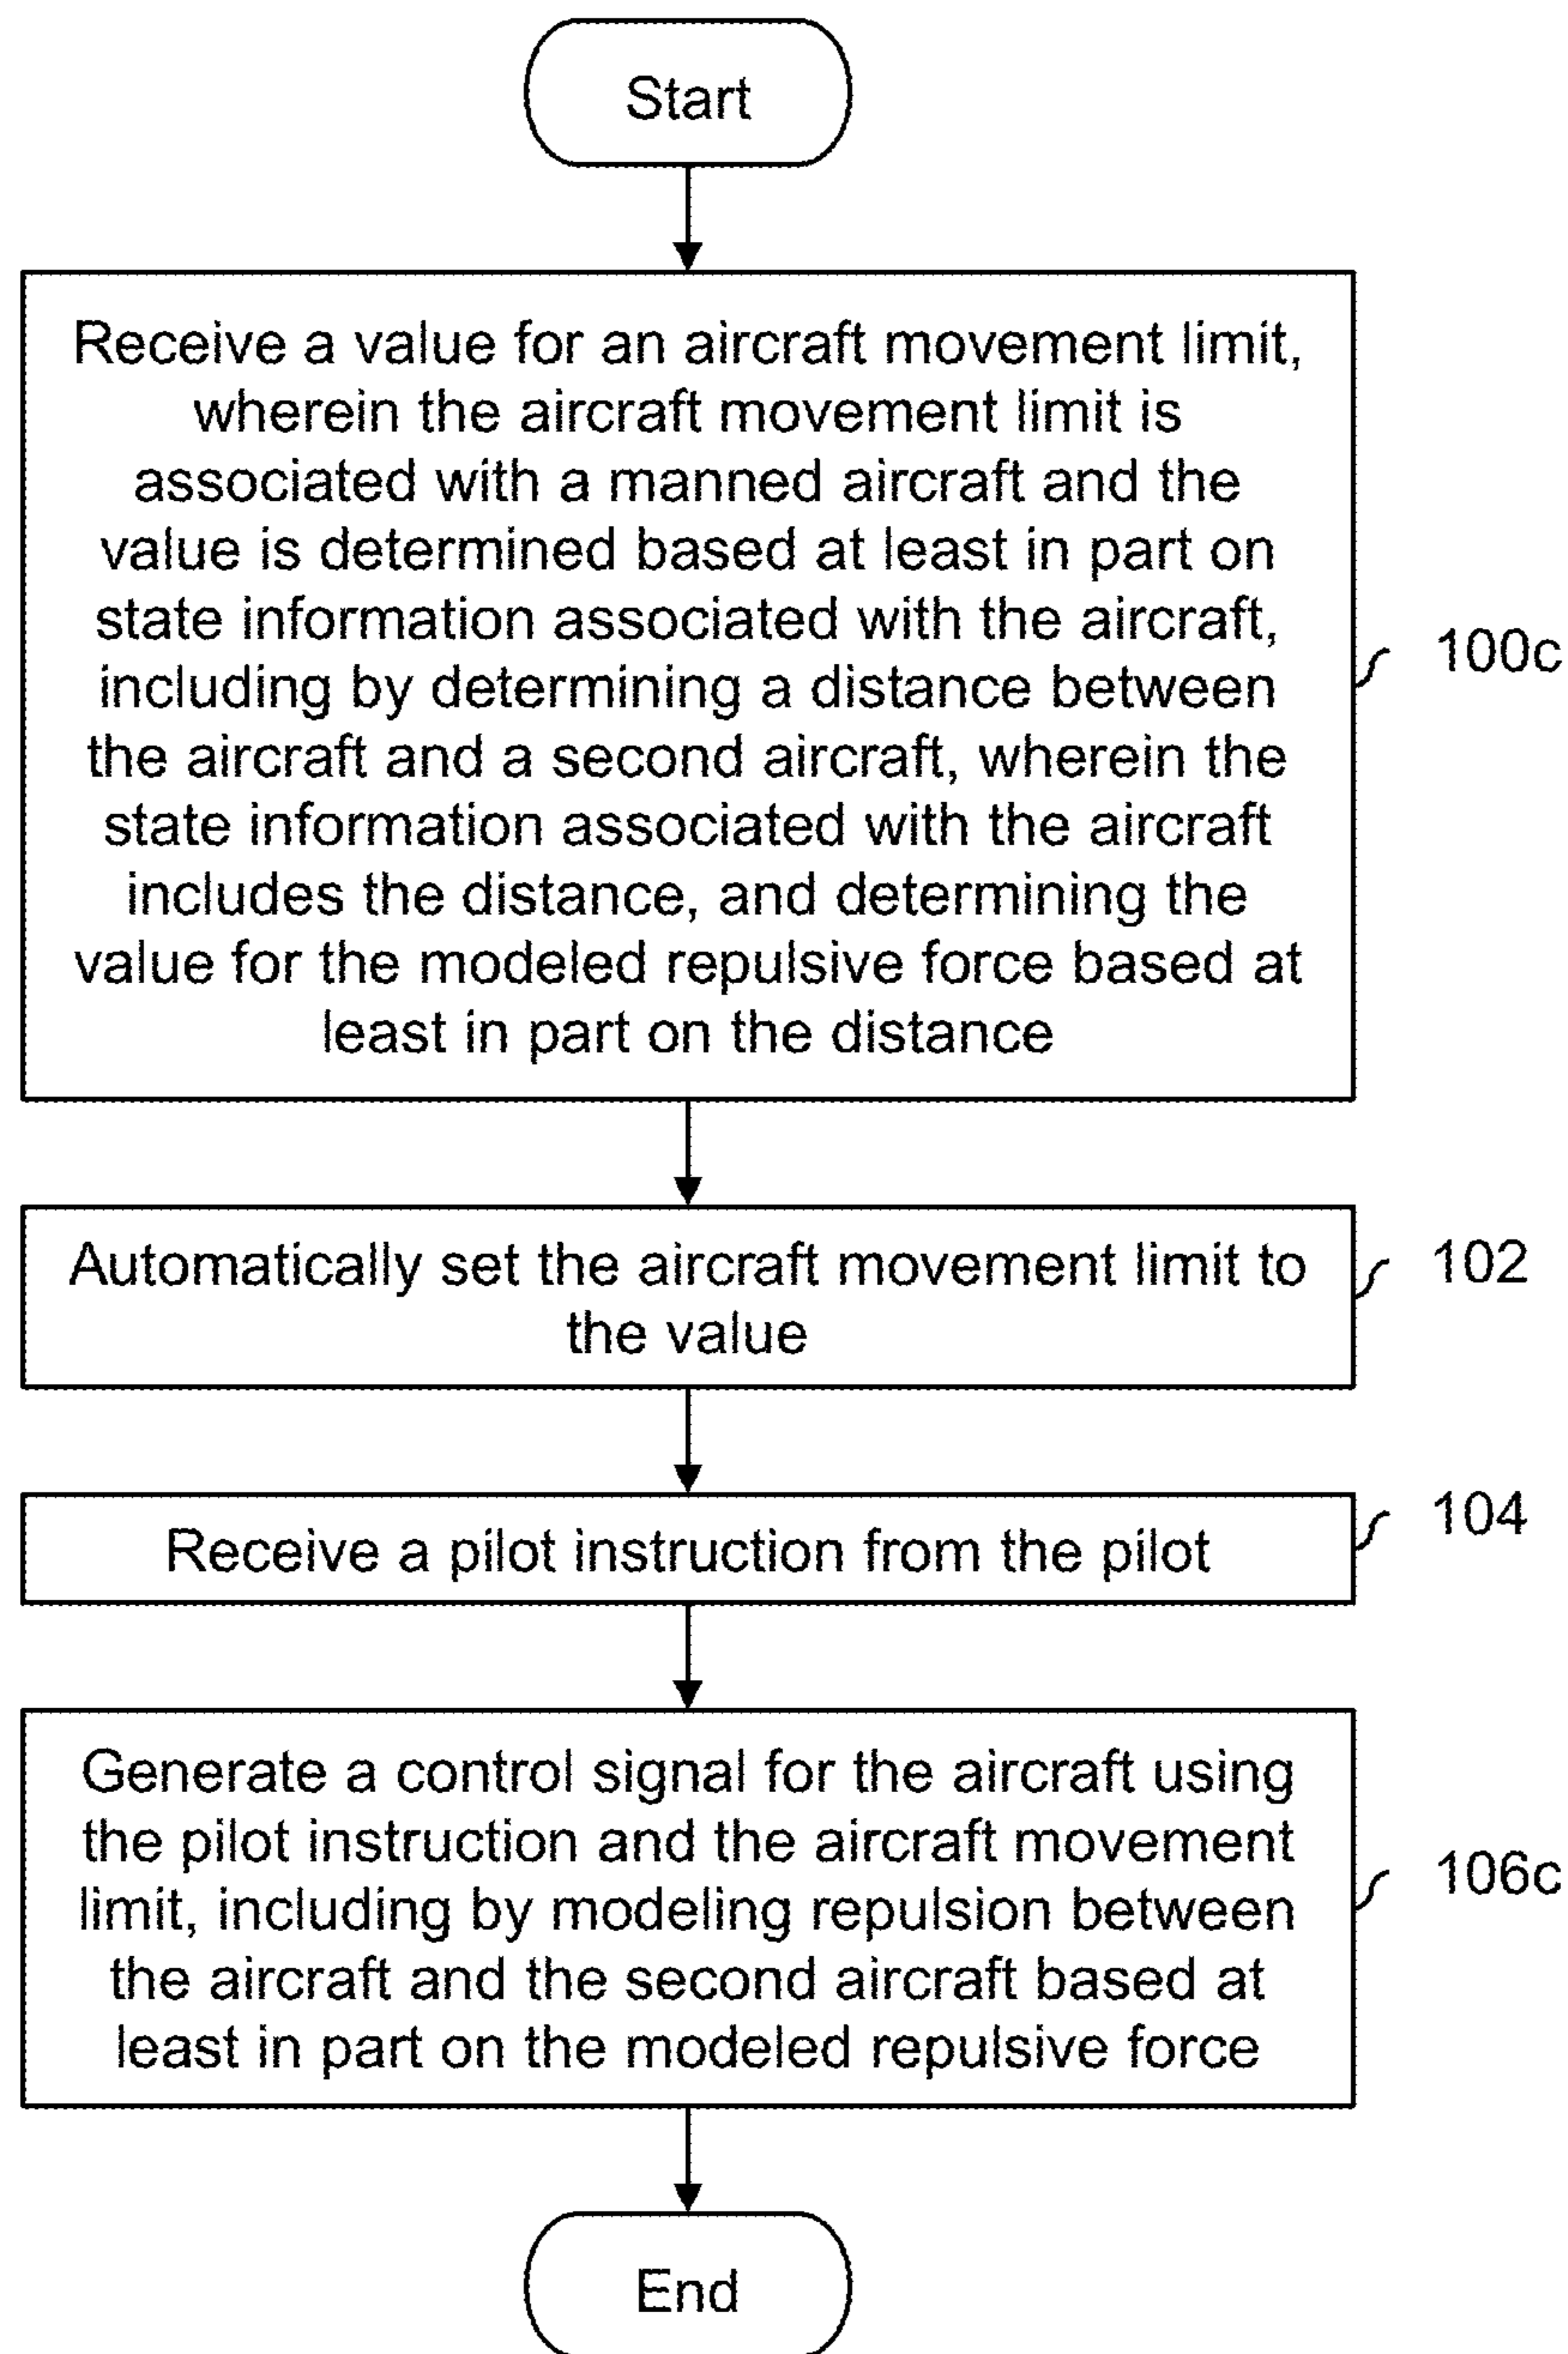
Start

Receive a value for an aircraft movement limit, wherein the aircraft movement limit is associated with a manned aircraft and the value is determined based at least in part on state information associated with the aircraft, including by determining a distance between the aircraft and a second aircraft, wherein the state information associated with the aircraft includes the distance, and determining the value for the modeled repulsive force based at least in part on the distance

100c

Automatically set the aircraft movement limit to the value

102

Receive a pilot instruction from the pilot

104

Generate a control signal for the aircraft using the pilot instruction and the aircraft movement limit, including by modeling repulsion between the aircraft and the second aircraft based at least in part on the modeled repulsive force

106c

End